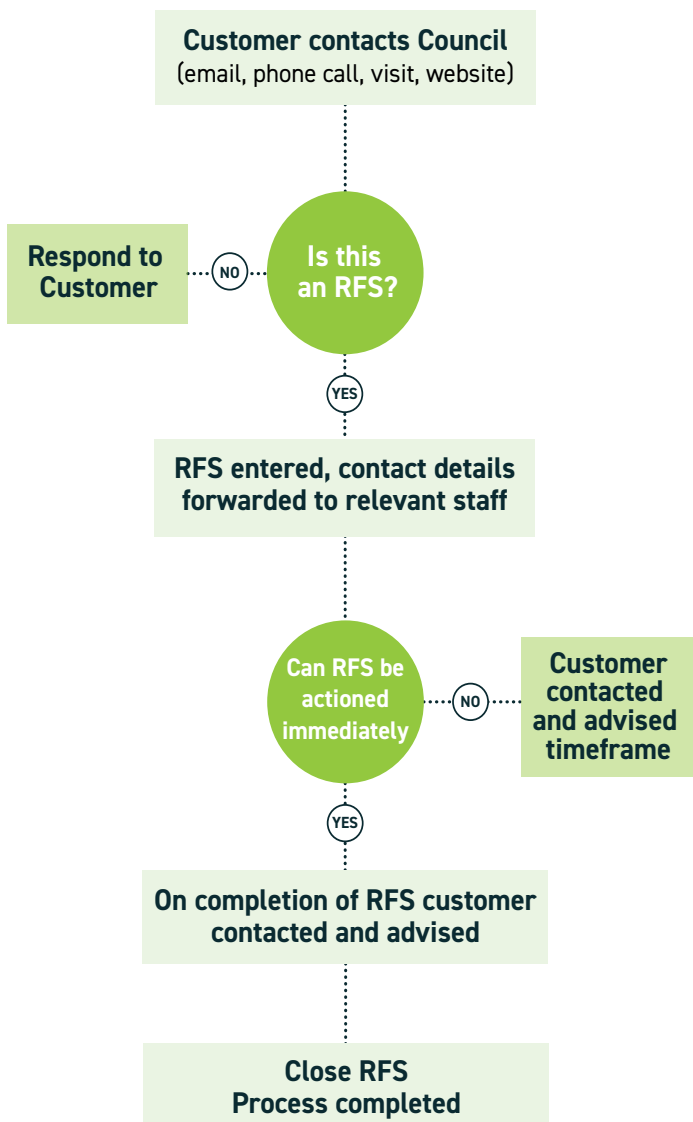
Customer contacts Council
(email, phone call, visit, website)

Is this an RFS?

NO

Respond to Customer

YES

RFS entered, contact details forwarded to relevant staff

Can RFS be actioned immediately

NO

Customer contacted and advised timeframe

YES

On completion of RFS customer contacted and advised

Close RFS
Process completed